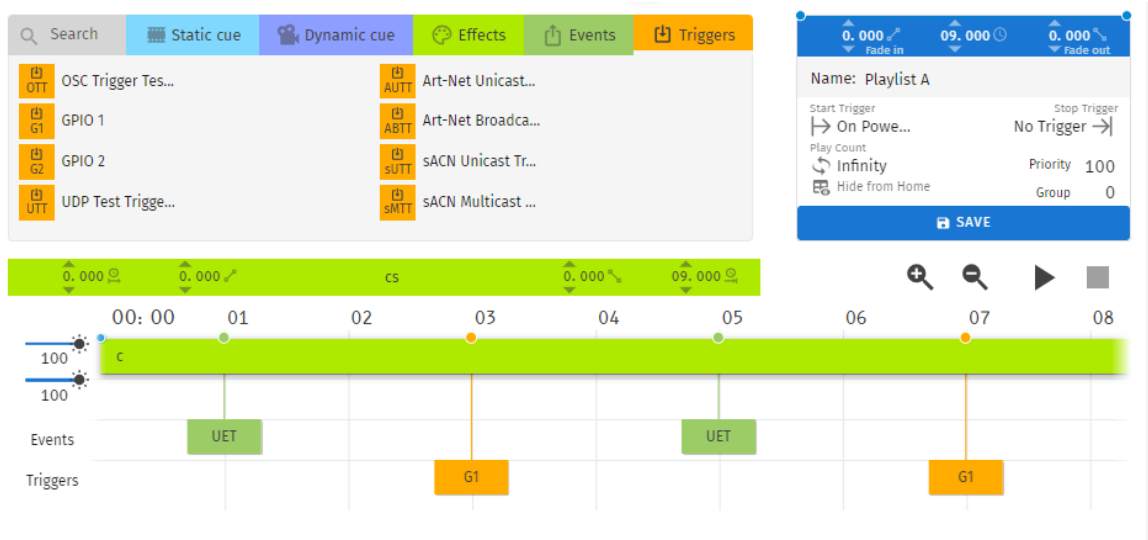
Search | Static cue | Dynamic cue | Effects | Events | Triggers

OTT OSC Trigger Tes...
G1 GPIO 1
G2 GPIO 2
UTT UDP Test Trigge...

AUTT Art-Net Unicast...
ABTT Art-Net Broadca...
sUTT sACN Unicast Tr...
sMTT sACN Multicast ...

0. 000 Fade in
09. 000
0. 000 Fade out

Name: Playlist A

Start Trigger
On Powe...
Stop Trigger
No Trigger
Play Count
Infinity
Priority 100
Hide from Home
Group 0

SAVE

0. 000
0. 000
cs
0. 000
09. 000

00: 00 01 02 03 04 05 06 07 08

100
c
100

Events UET UET
Triggers G1 G1